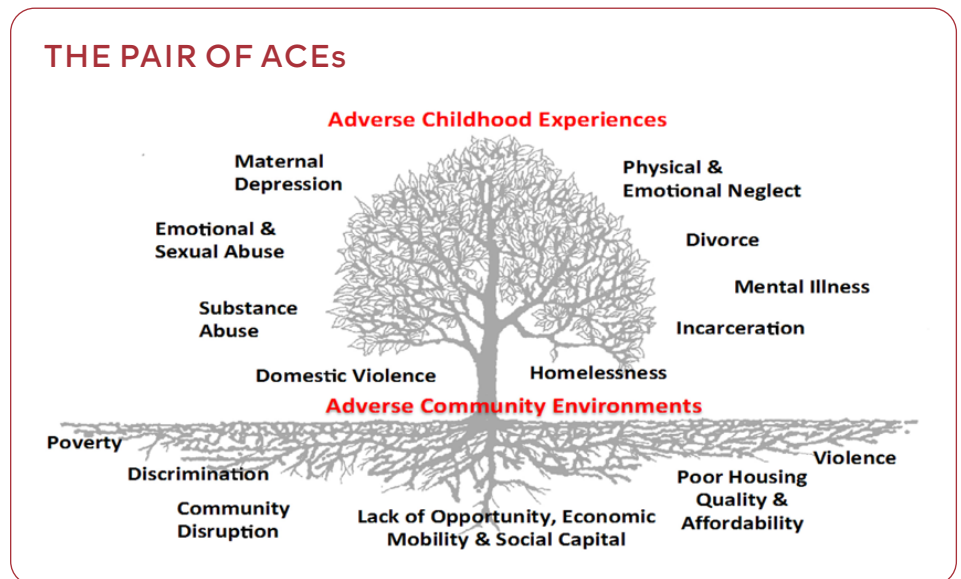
THE PAIR OF ACEs

Adverse Childhood Experiences

Maternal Depression

Physical & Emotional Neglect

Emotional & Sexual Abuse

Divorce

Mental Illness

Substance Abuse

Incarceration

Domestic Violence

Homelessness

Adverse Community Environments

Poverty

Discrimination

Violence

Poor Housing Quality & Affordability

Community Disruption

Lack of Opportunity, Economic Mobility & Social Capital